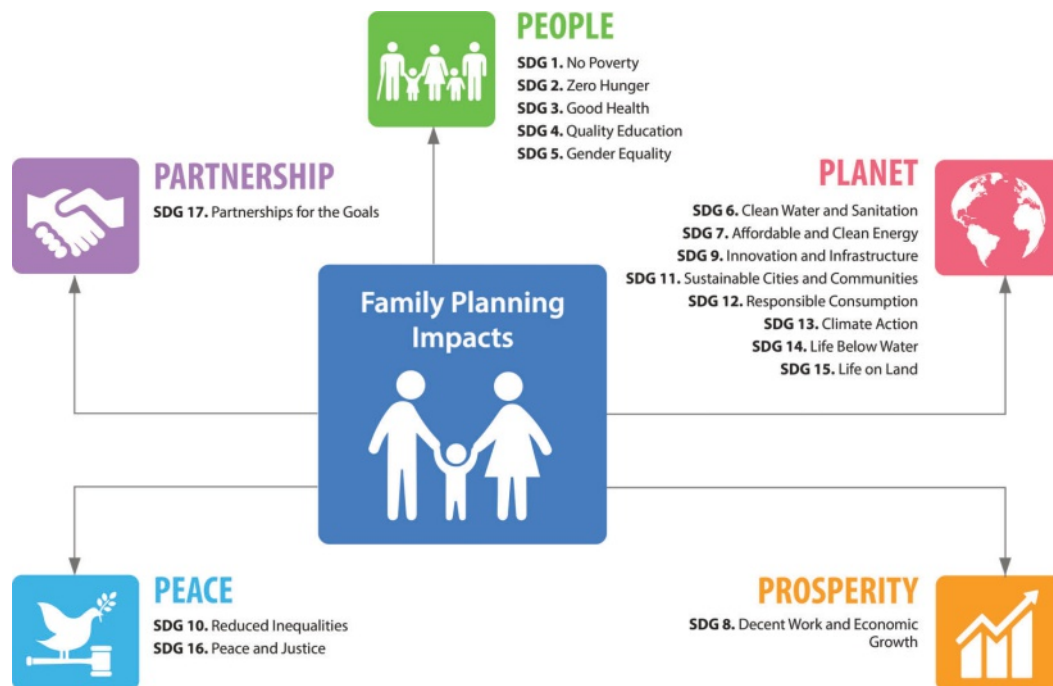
PEOPLE
SDG 1. No Poverty
SDG 2. Zero Hunger
SDG 3. Good Health
SDG 4. Quality Education
SDG 5. Gender Equality

PARTNERSHIP
SDG 17. Partnerships for the Goals

PLANET
SDG 6. Clean Water and Sanitation
SDG 7. Affordable and Clean Energy
SDG 9. Innovation and Infrastructure
SDG 11. Sustainable Cities and Communities
SDG 12. Responsible Consumption
SDG 13. Climate Action
SDG 14. Life Below Water
SDG 15. Life on Land

Family Planning Impacts

PEACE
SDG 10. Reduced Inequalities
SDG 16. Peace and Justice

PROSPERITY
SDG 8. Decent Work and Economic Growth